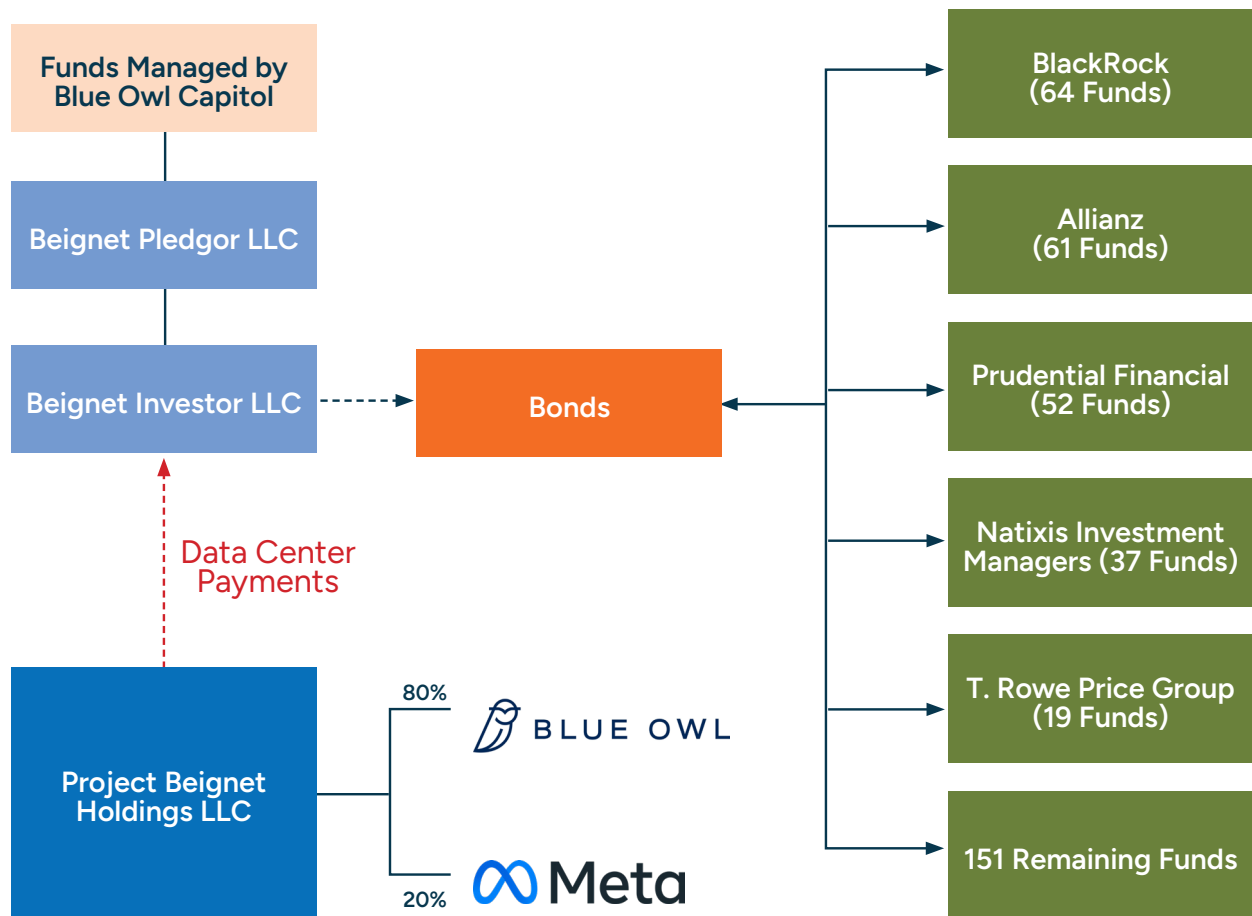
Funds Managed by Blue Owl Capitol

Beignet Pledgor LLC

Beignet Investor LLC

Bonds

Data Center Payments

Project Beignet Holdings LLC

80%

BLUE OWL

20%

Meta

BlackRock (64 Funds)

Allianz (61 Funds)

Prudential Financial (52 Funds)

Natixis Investment Managers (37 Funds)

T. Rowe Price Group (19 Funds)

151 Remaining Funds